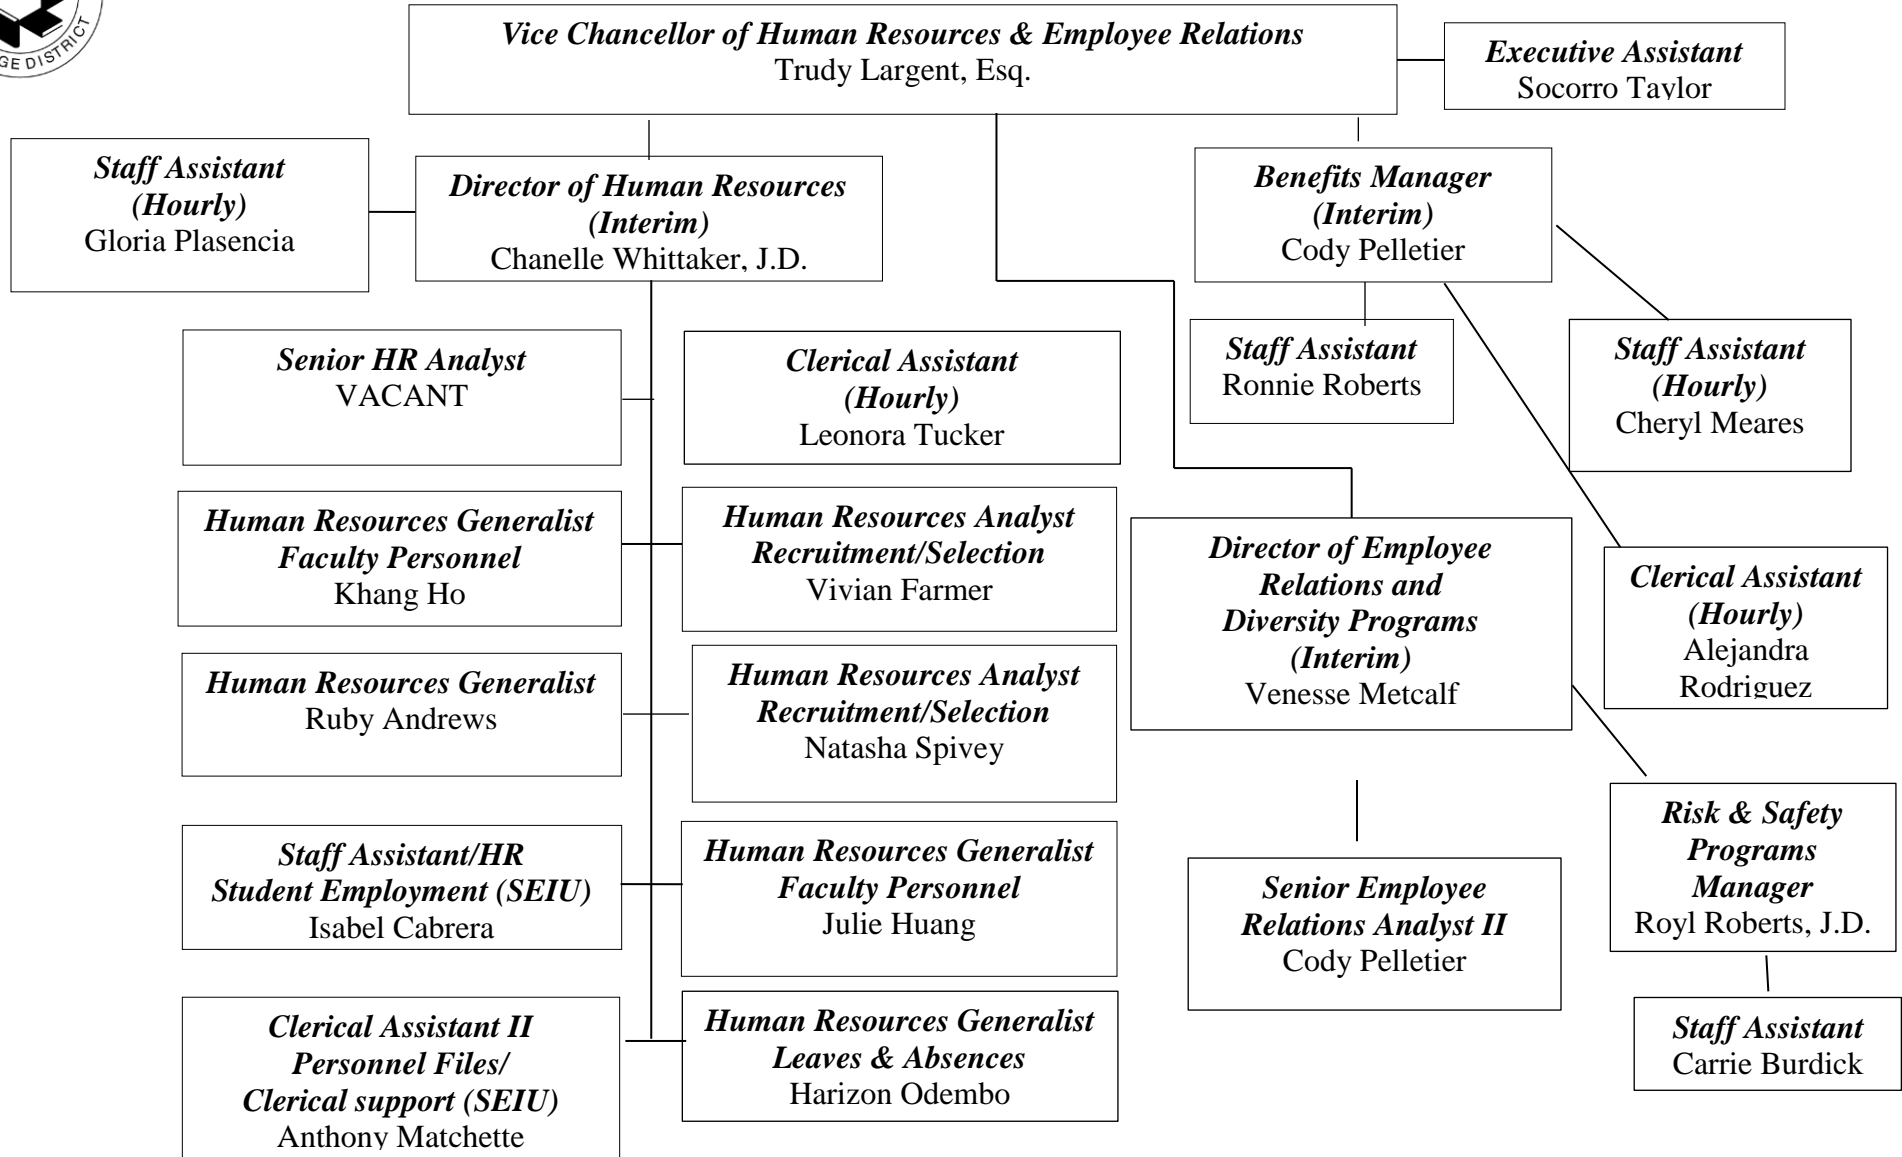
GE DISTRICT

Vice Chancellor of Human Resources & Employee Relations
Trudy Largent, Esq.

Executive Assistant
Socorro Taylor

Staff Assistant
(Hourly)
Gloria Plasencia

Director of Human Resources
(Interim)
Chanelle Whittaker, J.D.

Benefits Manager
(Interim)
Cody Pelletier

Staff Assistant
Ronnie Roberts

Staff Assistant
(Hourly)
Cheryl Meares

Senior HR Analyst
VACANT

Clerical Assistant
(Hourly)
Leonora Tucker

Human Resources Generalist
Faculty Personnel
Khang Ho

Human Resources Analyst
Recruitment/Selection
Vivian Farmer

Director of Employee
Relations and
Diversity Programs
(Interim)
Venesse Metcalf

Clerical Assistant
(Hourly)
Alejandra
Rodriguez

Human Resources Generalist
Ruby Andrews

Human Resources Analyst
Recruitment/Selection
Natasha Spivey

Risk & Safety
Programs
Manager
Royl Roberts, J.D.

Staff Assistant/HR
Student Employment (SEIU)
Isabel Cabrera

Human Resources Generalist
Faculty Personnel
Julie Huang

Senior Employee
Relations Analyst II
Cody Pelletier

Staff Assistant
Carrie Burdick

Clerical Assistant II
Personnel Files/
Clerical support (SEIU)
Anthony Matchette

Human Resources Generalist
Leaves & Absences
Harizon Odembo